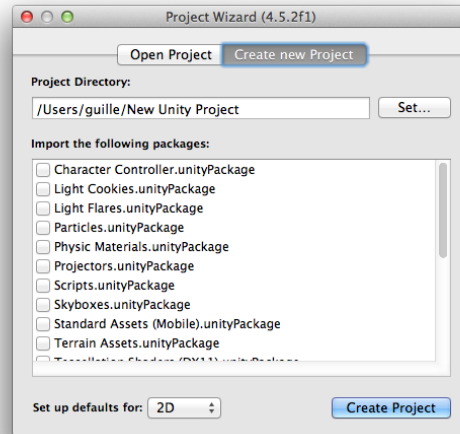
Project Wizard (4.5.2f1)

Open Project | Create new Project

Project Directory:

/Users/guille/New Unity Project

Set...

Import the following packages:

Character Controller.unityPackage
Light Cookies.unityPackage
Light Flares.unityPackage
Particles.unityPackage
Physic Materials.unityPackage
Projectors.unityPackage
Scripts.unityPackage
Skyboxes.unityPackage
Standard Assets (Mobile).unityPackage
Terrain Assets.unityPackage
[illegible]

Set up defaults for: 2D

Create Project